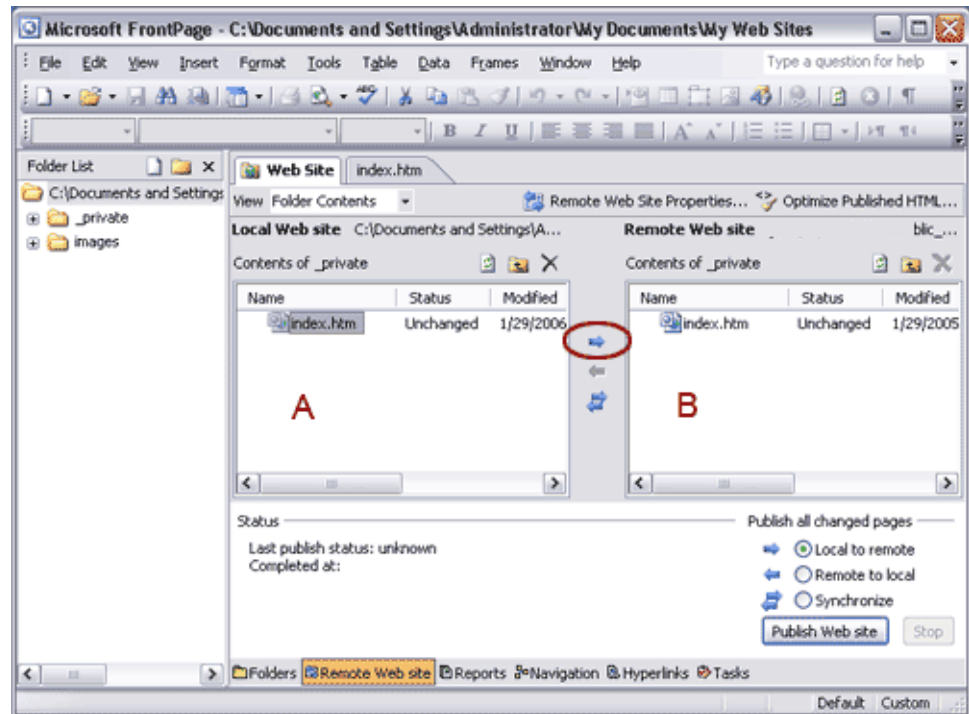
Microsoft FrontPage - C:\Documents and Settings\Administrator\My Documents\My Web Sites

File Edit View Insert Format Tools Table Data Frames Window Help

Type a question for help

Folder List

C:\Documents and Settings

_private

images

Web Site

index.htm

View Folder Contents

Remote Web Site Properties...

Optimize Published HTML...

Local Web site C:\Documents and Settings\A...

Remote Web site

blic_...

Contents of _private

| Name | Status | Modified |
|---|---|---|
| index.htm | Unchanged | 1/29/2006 |

A

Contents of _private

| Name | Status | Modified |
|---|---|---|
| index.htm | Unchanged | 1/29/2005 |

B

Status

Last publish status: unknown
Completed at:

Publish all changed pages

Local to remote

Remote to local

Synchronize

Publish Web site

Stop

Folders Remote Web site Reports Navigation Hyperlinks Tasks

Default Custom